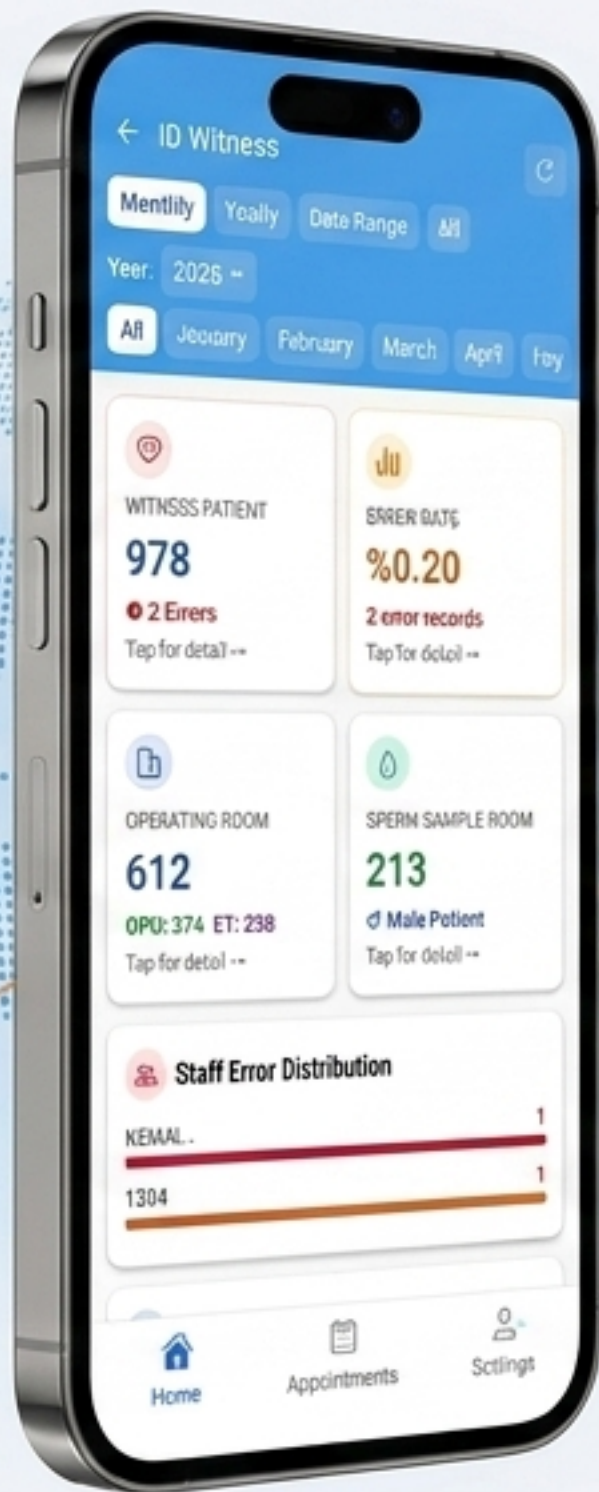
← ID Witness

C

Mentlily Yoally Dete Range All

Yeer. 2026 ⌄

All Jeciary February March Apr? Fay

WITNSSS PATIENT
978
2 Errers
Tep for detal →

ERRER RATE
%0.20
2 error records
Tap for dclail →

OPERATING ROOM
612
OPU: 374 ET: 238
Tap for detol →

SPERM SAMPLE ROOM
213
♂ Male Potient
Tap for dcloil →

Staff Error Distribution

KEMAL .
1

1304
1

Home

Appcintments

Sctlingt